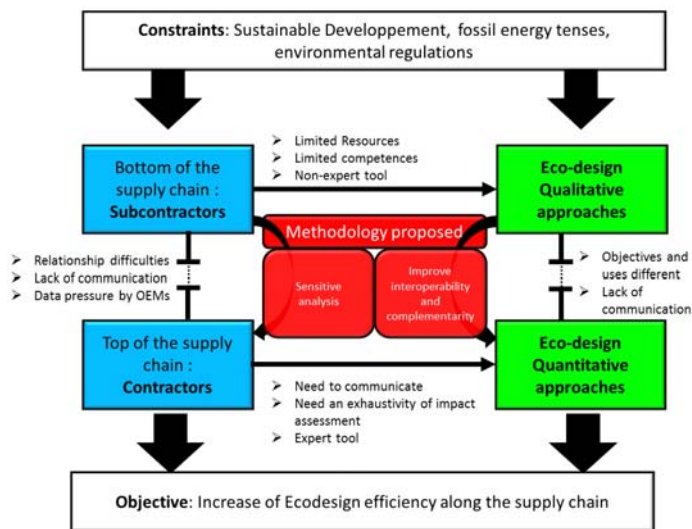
**Constraints**: Sustainable Developpement, fossil energy tenses, environmental regulations

Bottom of the supply chain : **Subcontractors**

➢ Limited Resources
➢ Limited competences
➢ Non-expert tool

**Eco-design Qualitative approaches**

Methodology proposed

Sensitive analysis

Improve interoperability and complementarity

➢ Relationship difficulties
➢ Lack of communication
➢ Data pressure by OEMs

➢ Objectives and uses different
➢ Lack of communication

Top of the supply chain : **Contractors**

➢ Need to communicate
➢ Need an exhaustivity of impact assessment
➢ Expert tool

**Eco-design Quantitative approaches**

**Objective**: Increase of Ecodesign efficiency along the supply chain